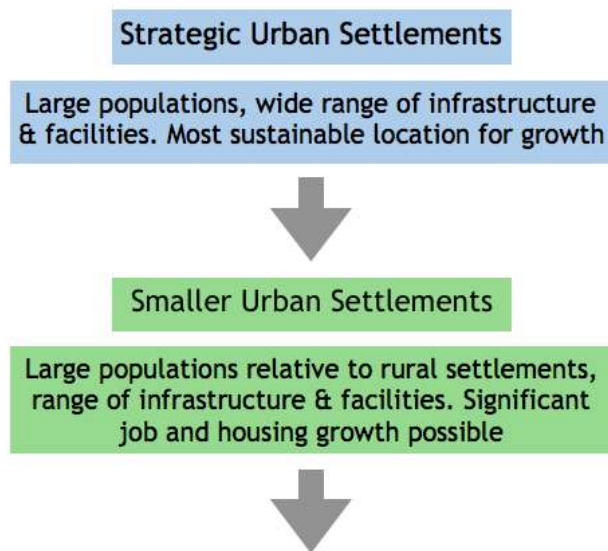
Strategic Urban Settlements

Large populations, wide range of infrastructure & facilities. Most sustainable location for growth

Smaller Urban Settlements

Large populations relative to rural settlements, range of infrastructure & facilities. Significant job and housing growth possible